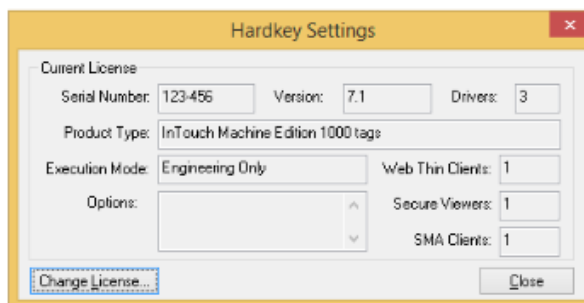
Hardkey Settings

Current License

Serial Number: 123-456
Version: 7.1
Drivers: 3

Product Type: InTouch Machine Edition 1000 tags

Execution Mode: Engineering Only
Web Thin Clients: 1

Options:
Secure Viewers: 1
SMA Clients: 1

Change License...
Close